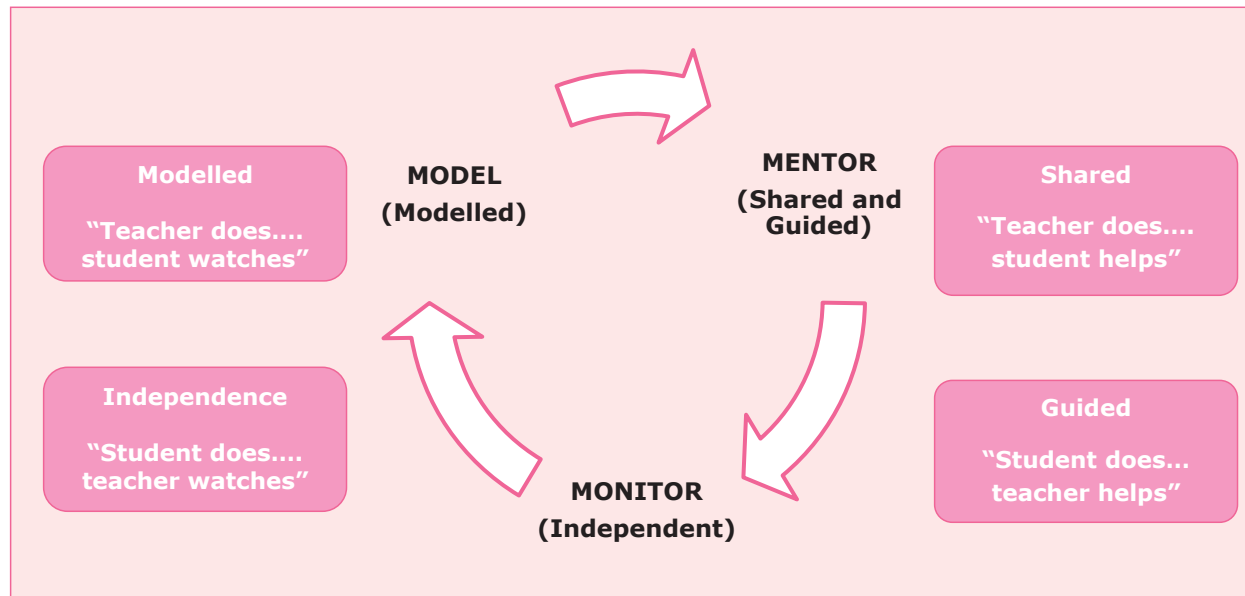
Modelled

"Teacher does.... student watches"

MODEL (Modelled)

MENTOR (Shared and Guided)

Shared

"Teacher does.... student helps"

Independence

"Student does.... teacher watches"

Guided

"Student does... teacher helps"

MONITOR (Independent)